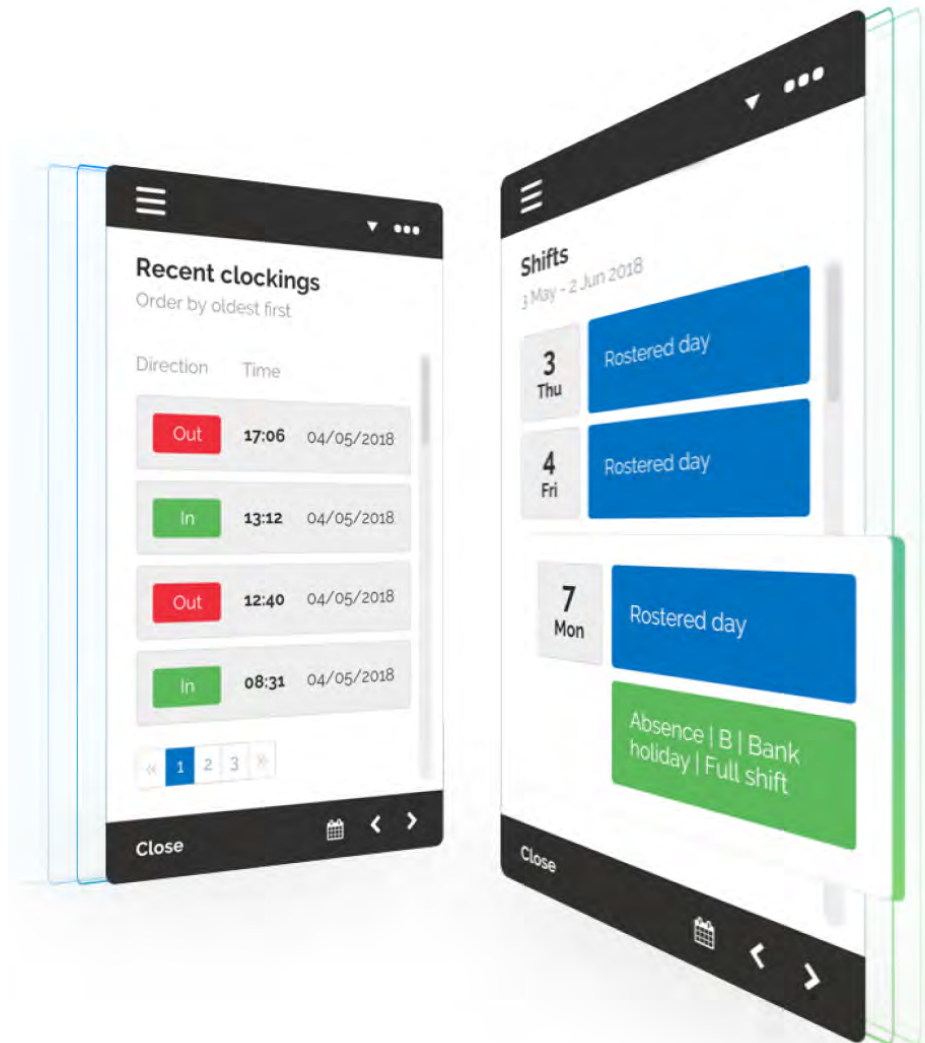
Recent clockings
Order by oldest first

| Direction | Time | |
|---|---|---|
| Out | 17:06 | 04/05/2018 |
| In | 13:12 | 04/05/2018 |
| Out | 12:40 | 04/05/2018 |
| In | 08:31 | 04/05/2018 |

« 1 2 3 »

Close

Shifts
3 May - 2 Jun 2018

3
Thu
Rostered day

4
Fri
Rostered day

7
Mon
Rostered day

Absence | B | Bank holiday | Full shift

Close